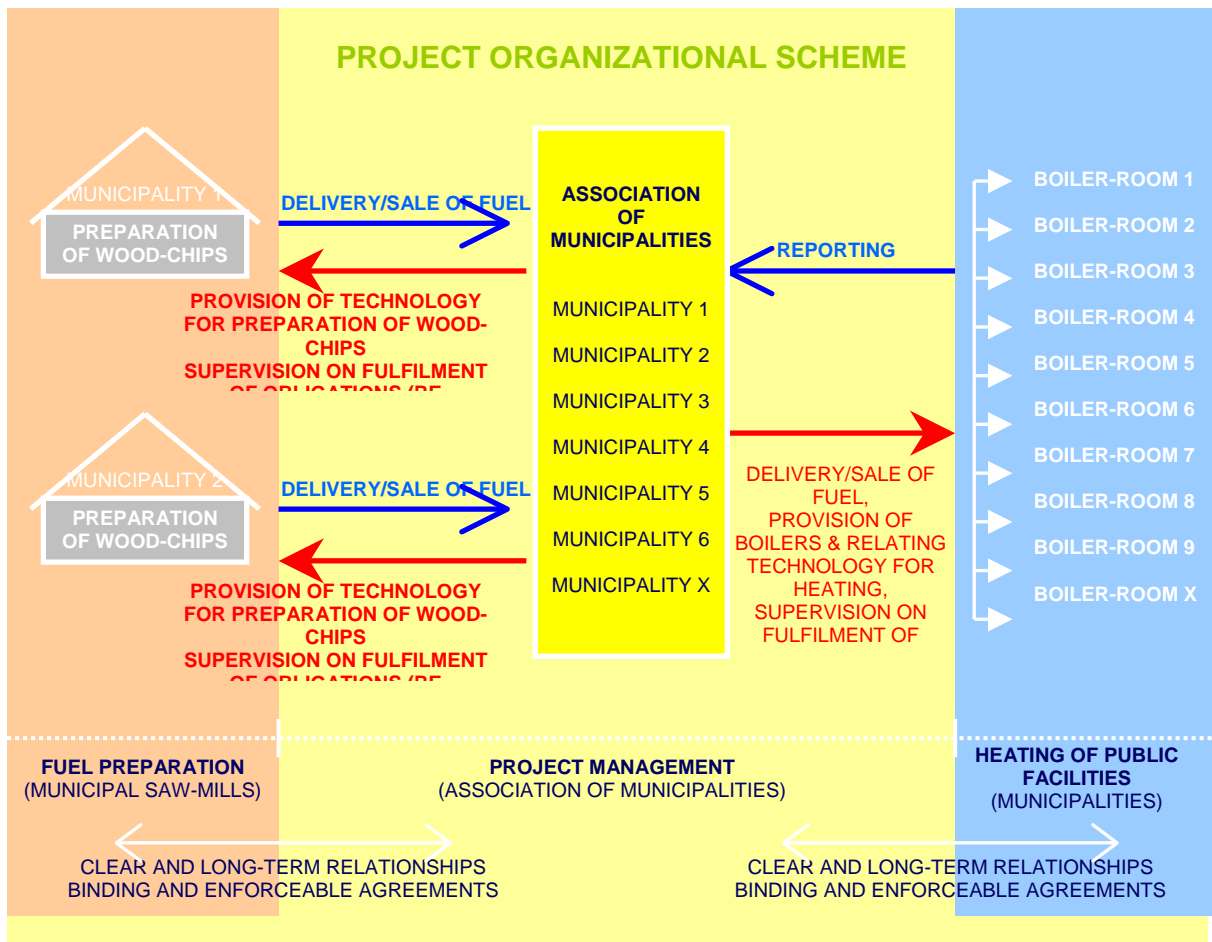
PROJECT ORGANIZATIONAL SCHEME

MUNICIPALITY 1
PREPARATION OF WOOD-CHIPS

DELIVERY/SALE OF FUEL

PROVISION OF TECHNOLOGY FOR PREPARATION OF WOOD-CHIPS
SUPERVISION ON FULFILMENT OF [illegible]

MUNICIPALITY 2
PREPARATION OF WOOD-CHIPS

DELIVERY/SALE OF FUEL

PROVISION OF TECHNOLOGY FOR PREPARATION OF WOOD-CHIPS
SUPERVISION ON FULFILMENT OF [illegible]

ASSOCIATION OF MUNICIPALITIES

MUNICIPALITY 1
MUNICIPALITY 2
MUNICIPALITY 3
MUNICIPALITY 4
MUNICIPALITY 5
MUNICIPALITY 6
MUNICIPALITY X

REPORTING

DELIVERY/SALE OF FUEL, PROVISION OF BOILERS & RELATING TECHNOLOGY FOR HEATING, SUPERVISION ON FULFILMENT OF

BOILER-ROOM 1
BOILER-ROOM 2
BOILER-ROOM 3
BOILER-ROOM 4
BOILER-ROOM 5
BOILER-ROOM 6
BOILER-ROOM 7
BOILER-ROOM 8
BOILER-ROOM 9
BOILER-ROOM X

FUEL PREPARATION
(MUNICIPAL SAW-MILLS)

PROJECT MANAGEMENT
(ASSOCIATION OF MUNICIPALITIES)

HEATING OF PUBLIC FACILITIES
(MUNICIPALITIES)

CLEAR AND LONG-TERM RELATIONSHIPS
BINDING AND ENFORCEABLE AGREEMENTS

CLEAR AND LONG-TERM RELATIONSHIPS
BINDING AND ENFORCEABLE AGREEMENTS